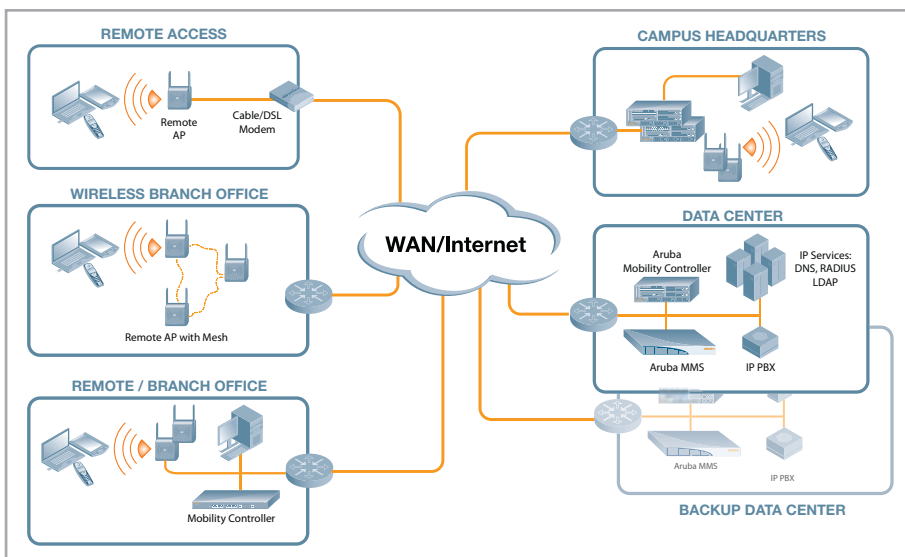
REMOTE ACCESS

Remote AP

Cable/DSL Modem

WIRELESS BRANCH OFFICE

Remote AP with Mesh

REMOTE / BRANCH OFFICE

Mobility Controller

WAN/Internet

CAMPUS HEADQUARTERS

DATA CENTER

Aruba Mobility Controller

IP Services: DNS, RADIUS LDAP

Aruba MMS

IP PBX

Aruba MMS

IP PBX

BACKUP DATA CENTER